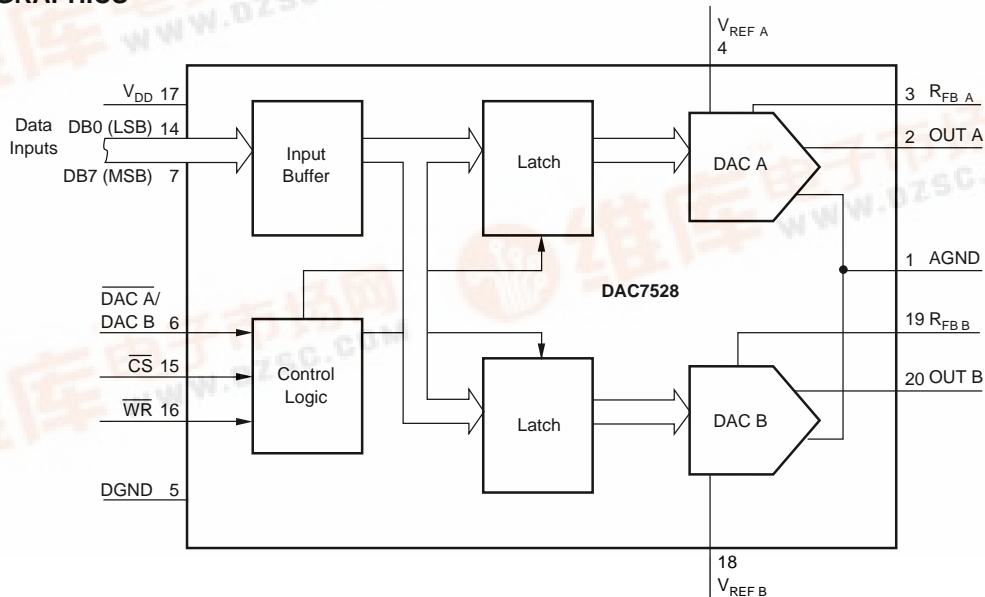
GRAPHICS

$V_{REF\ A}$
4

$V_{DD}$ 17
Data Inputs
DB0 (LSB) 14
DB7 (MSB) 7

Input Buffer

Latch

DAC A

3 $R_{FB\ A}$
2 OUT A
1 AGND

$\overline{DAC\ A}$/ DAC B 6
$\overline{CS}$ 15
$\overline{WR}$ 16

Control Logic

DAC7528

Latch

DAC B

19 $R_{FB\ B}$
20 OUT B

DGND 5

18
$V_{REF\ B}$

www.dzsc.com